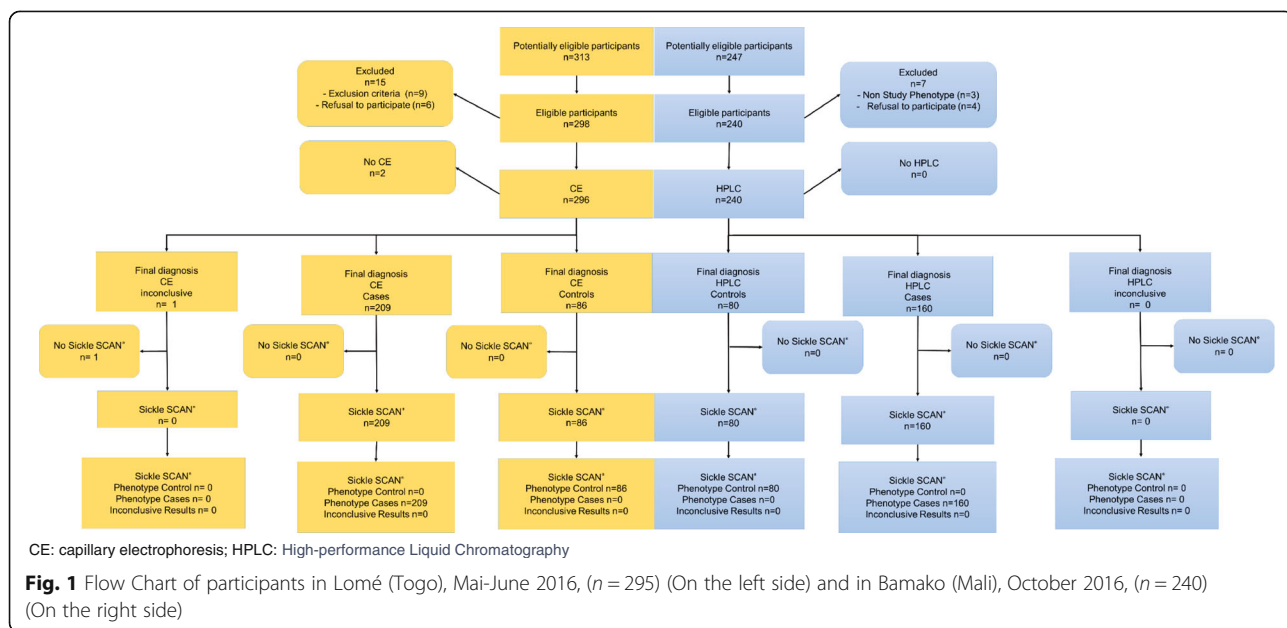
Potentially eligible participants
n=313

Potentially eligible participants
n=247

Excluded
n=15
- Exclusion criteria (n=9)
- Refusal to participate (n=6)

Eligible participants
n=298

Eligible participants
n=240

Excluded
n=7
- Non Study Phenotype (n=3)
- Refusal to participate (n=4)

No CE
n=2

CE
n=296

HPLC
n=240

No HPLC
n=0

Final diagnosis
CE
inconclusive
n= 1

Final diagnosis
CE
Cases
n=209

Final diagnosis
CE
Controls
n=86

Final diagnosis
HPLC
Controls
n=80

Final diagnosis
HPLC
Cases
n=160

Final diagnosis
HPLC
inconclusive
n= 0

No Sickle SCAN*
n= 1

No Sickle SCAN*
n=0

No Sickle SCAN*
n=0

No Sickle SCAN*
n=0

No Sickle SCAN*
n=0

No Sickle SCAN*
n= 0

Sickle SCAN*
n= 0

Sickle SCAN*
n=209

Sickle SCAN*
n=86

Sickle SCAN*
n=80

Sickle SCAN*
n=160

Sickle SCAN*
n= 0

Sickle SCAN*
Phenotype Control n= 0
Phenotype Cases n= 0
Inconclusive Results n= 0

Sickle SCAN*
Phenotype Control n=0
Phenotype Cases n=209
Inconclusive Results n=0

Sickle SCAN*
Phenotype Control n=86
Phenotype Cases n=0
Inconclusive Results n=0

Sickle SCAN*
Phenotype Control n=80
Phenotype Cases n=0
Inconclusive Results n=0

Sickle SCAN*
Phenotype Control n=0
Phenotype Cases n=160
Inconclusive Results n=0

Sickle SCAN*
Phenotype Control n= 0
Phenotype Cases n= 0
Inconclusive Results n= 0

CE: capillary electrophoresis; HPLC: High-performance Liquid Chromatography

Fig. 1 Flow Chart of participants in Lomé (Togo), Mai-June 2016, ($n = 295$) (On the left side) and in Bamako (Mali), October 2016, ($n = 240$) (On the right side)